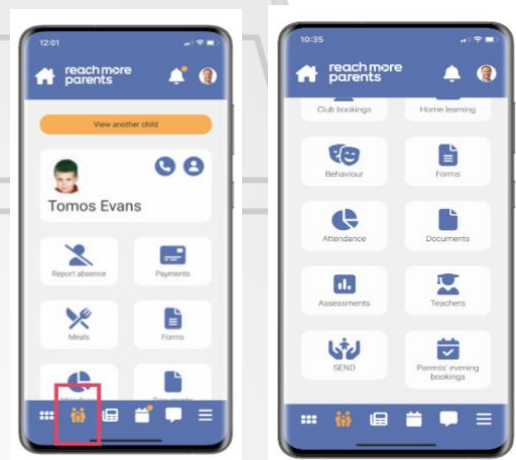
12:01

reach more parents

View another child

Tomos Evans

Report absence

Payments

Meals

Forms

10:35

reach more parents

Club bookings

Home learning

Behaviour

Forms

Attendance

Documents

Assessments

Teachers

SEND

Parents' evening bookings